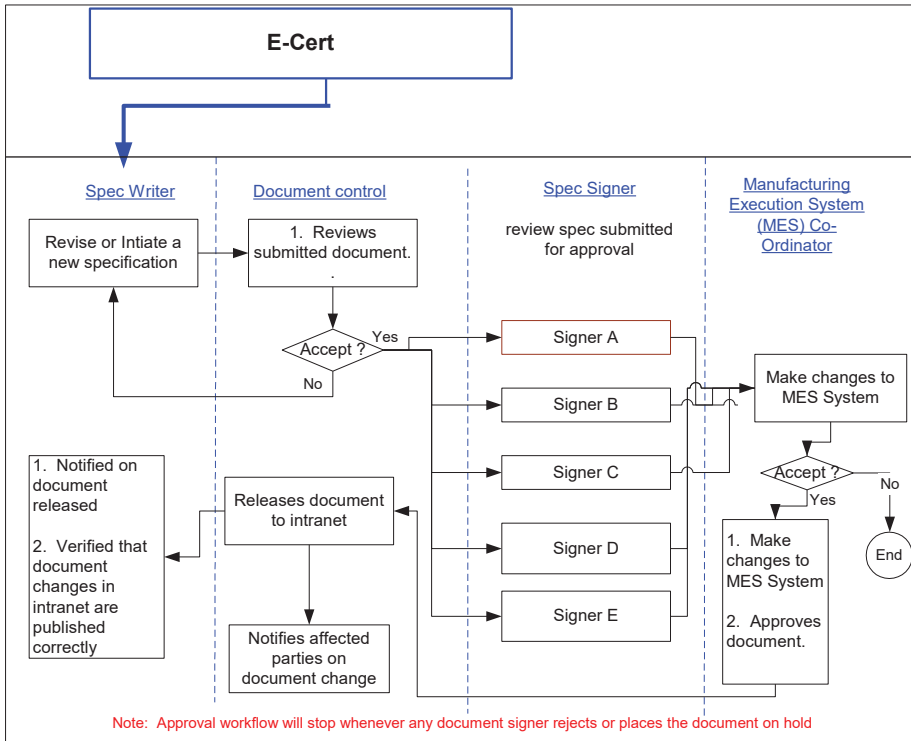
E-Cert

Spec Writer

Document control

Spec Signer

Manufacturing Execution System (MES) Co-Ordinator

Revise or Intiate a new specification

1. Reviews submitted document.
.

review spec submitted for approval

Accept ?

Yes

No

Signer A

Signer B

Signer C

Signer D

Signer E

Make changes to MES System

Accept ?

Yes

No

End

1. Notified on document released

2. Verified that document changes in intranet are published correctly

Releases document to intranet

Notifies affected parties on document change

1. Make changes to MES System

2. Approves document.

Note: Approval workflow will stop whenever any document signer rejects or places the document on hold